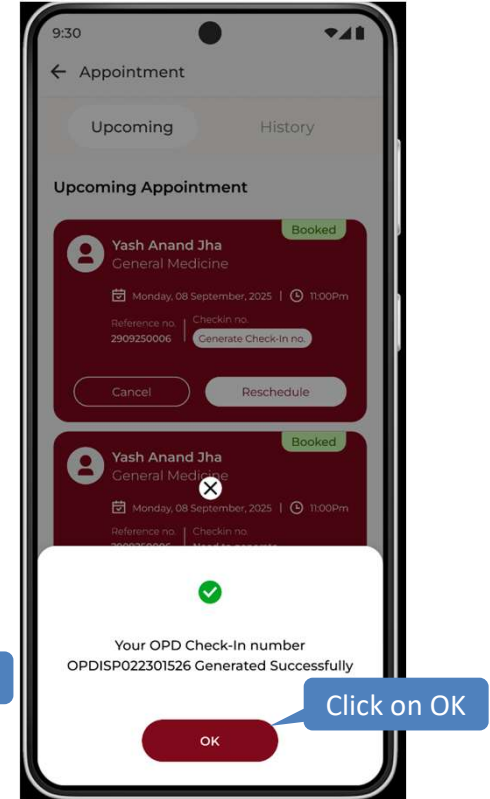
9:30

Appointment

Upcoming

History

Upcoming Appointment

Booked

Yash Anand Jha
General Medicine

Monday, 08 September, 2025 | 11:00Pm

Reference no.
2909250006

Checkin no.
Generate Check-In no.

Cancel

Reschedule

Booked

Yash Anand Jha
General Medicine

Monday, 08 September, 2025 | 11:00Pm

Reference no. | Checkin no.

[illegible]

Your OPD Check-In number OPDISP022301526 Generated Successfully

Click on OK

OK